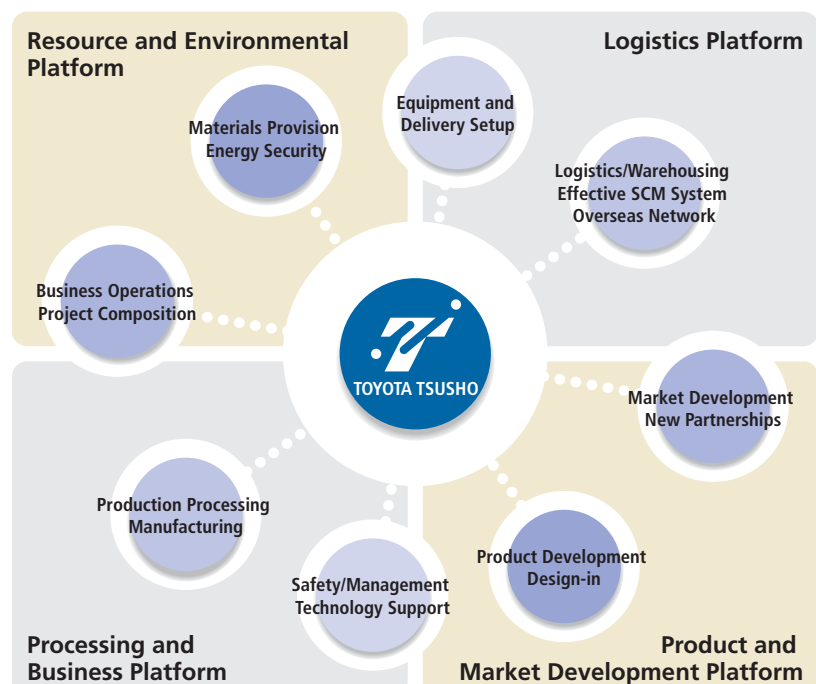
Resource and Environmental Platform

Logistics Platform

Equipment and Delivery Setup

Materials Provision Energy Security

Logistics/Warehousing Effective SCM System Overseas Network

Business Operations Project Composition

TOYOTA TSUSHO

Market Development New Partnerships

Production Processing Manufacturing

Product Development Design-in

Safety/Management Technology Support

Processing and Business Platform

Product and Market Development Platform